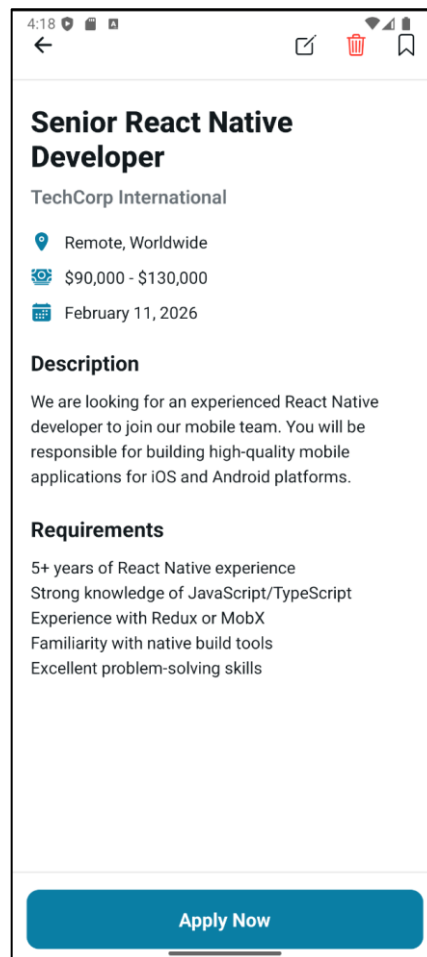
4:18

Senior React Native Developer

TechCorp International

Remote, Worldwide

$90,000 - $130,000

February 11, 2026

Description

We are looking for an experienced React Native developer to join our mobile team. You will be responsible for building high-quality mobile applications for iOS and Android platforms.

Requirements

5+ years of React Native experience
Strong knowledge of JavaScript/TypeScript
Experience with Redux or MobX
Familiarity with native build tools
Excellent problem-solving skills

Apply Now